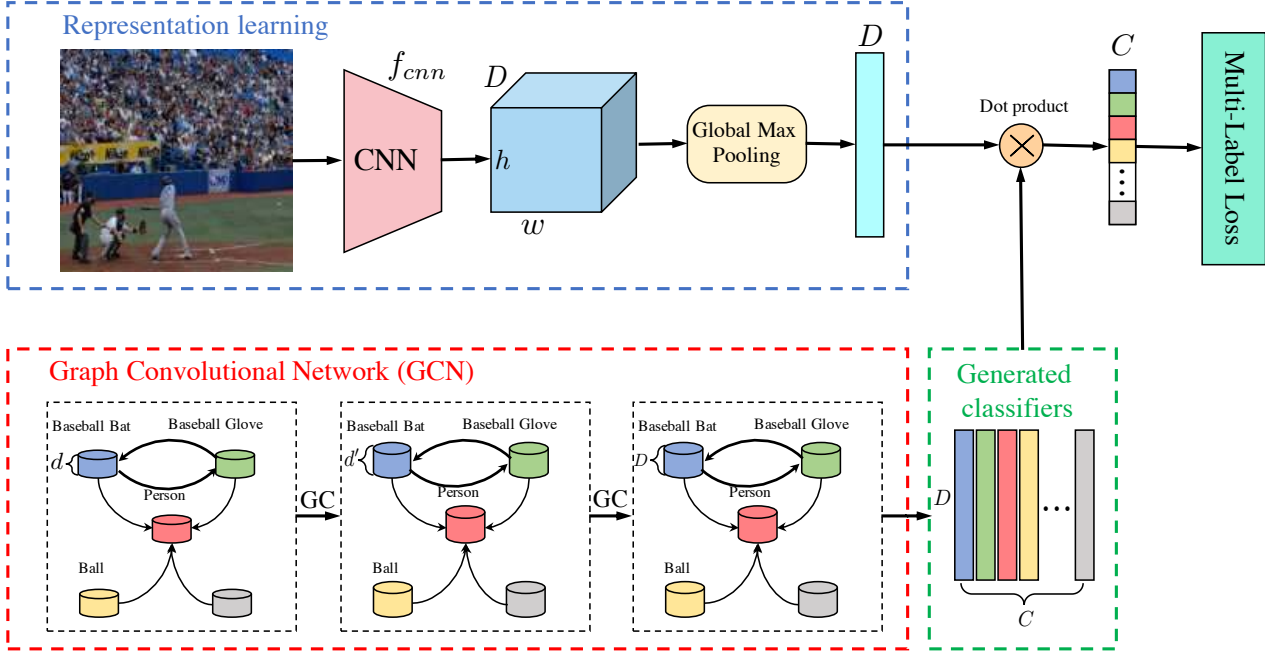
Representation learning

$f_{cnn}$

CNN

$D$

$h$

$w$

Global Max Pooling

$D$

Dot product

$C$

Multi-Label Loss

Graph Convolutional Network (GCN)

Baseball Bat

Baseball Glove

$d$

Person

Ball

GC

Baseball Bat

Baseball Glove

$d'$

Person

Ball

GC

Baseball Bat

Baseball Glove

$D$

Person

Ball

Generated classifiers

$D$

$C$